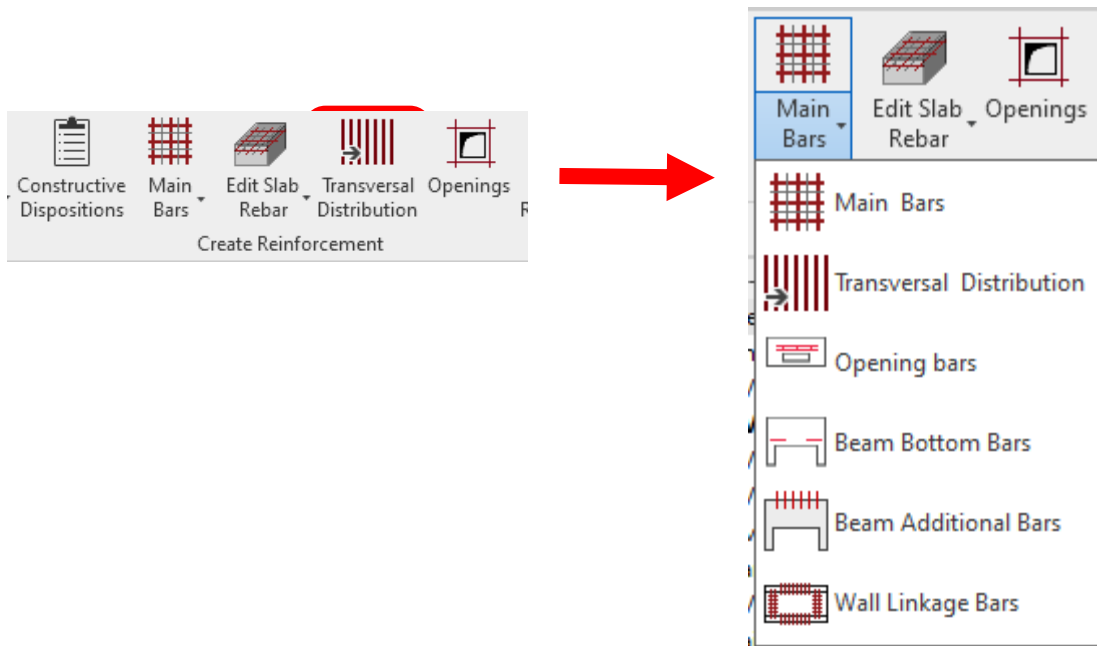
Constructive Dispositions
Main Bars
Edit Slab Rebar
Transversal Distribution
Openings
R
Create Reinforcement

Main Bars
Edit Slab Rebar
Openings

Main Bars
Transversal Distribution
Opening bars
Beam Bottom Bars
Beam Additional Bars
Wall Linkage Bars